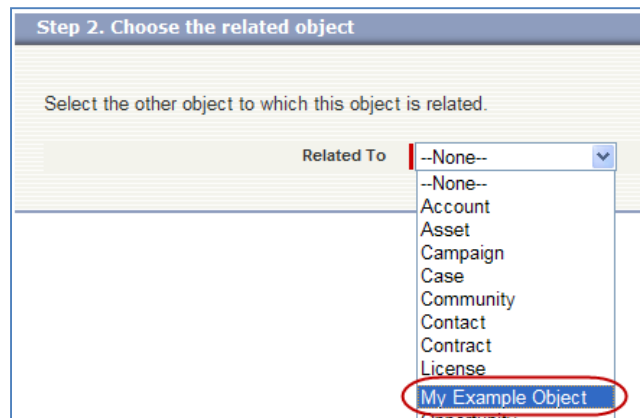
Step 2. Choose the related object

Select the other object to which this object is related.

Related To --None--

--None--
Account
Asset
Campaign
Case
Community
Contact
Contract
License
My Example Object
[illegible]